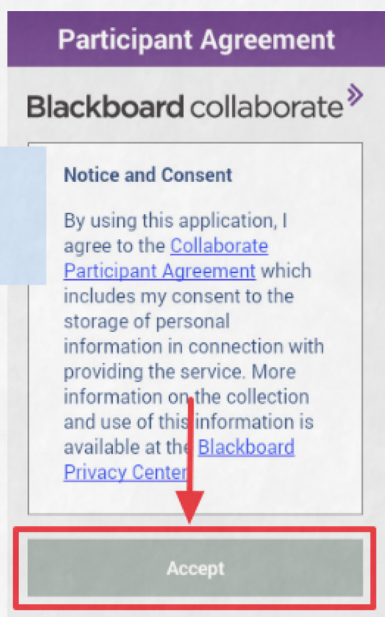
Participant Agreement

Blackboard collaborate

Notice and Consent

By using this application, I agree to the Collaborate Participant Agreement which includes my consent to the storage of personal information in connection with providing the service. More information on the collection and use of this information is available at the Blackboard Privacy Center.

Accept